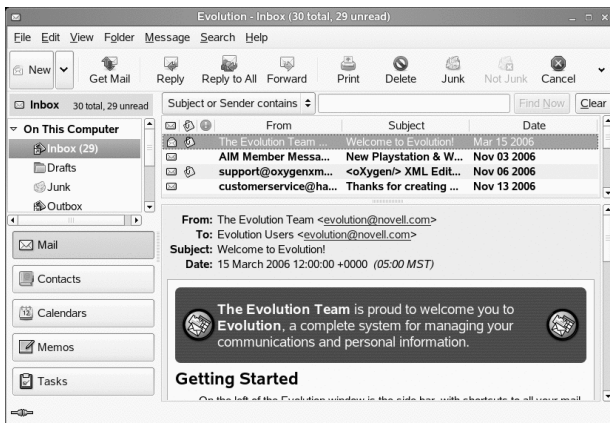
Evolution - Inbox (30 total, 29 unread)

File Edit View Folder Message Search Help

New Get Mail Reply Reply to All Forward Print Delete Junk Not Junk Cancel

Inbox 30 total, 29 unread

Subject or Sender contains Find Now Clear

On This Computer
Inbox (29)
Drafts
Junk
Outbox

| From | Subject | Date |
|---|---|---|
| The Evolution Team ... | Welcome to Evolution! | Mar 15 2006 |
| AIM Member Messa... | New Playstation & W... | Nov 03 2006 |
| support@oxygenxm... | <oXygen/> XML Edit... | Nov 06 2006 |
| customerservice@ha... | Thanks for creating ... | Nov 13 2006 |

From: The Evolution Team <evolution@novell.com>
To: Evolution Users <evolution@novell.com>
Subject: Welcome to Evolution!
Date: 15 March 2006 12:00:00 +0000 (05:00 MST)

Mail
Contacts
Calendars
Memos
Tasks

The Evolution Team is proud to welcome you to Evolution, a complete system for managing your communications and personal information.

Getting Started

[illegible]